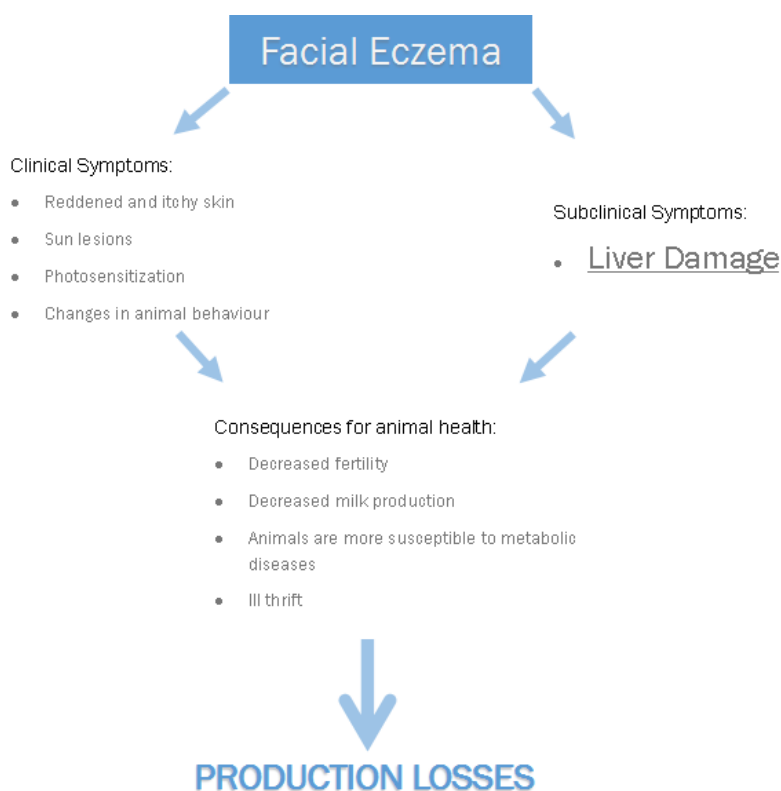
Facial Eczema

Clinical Symptoms:

- Reddened and itchy skin
- Sun lesions
- Photosensitization
- Changes in animal behaviour

Subclinical Symptoms:

- Liver Damage

Consequences for animal health:

- Decreased fertility
- Decreased milk production
- Animals are more susceptible to metabolic diseases
- Ill thrift

PRODUCTION LOSSES